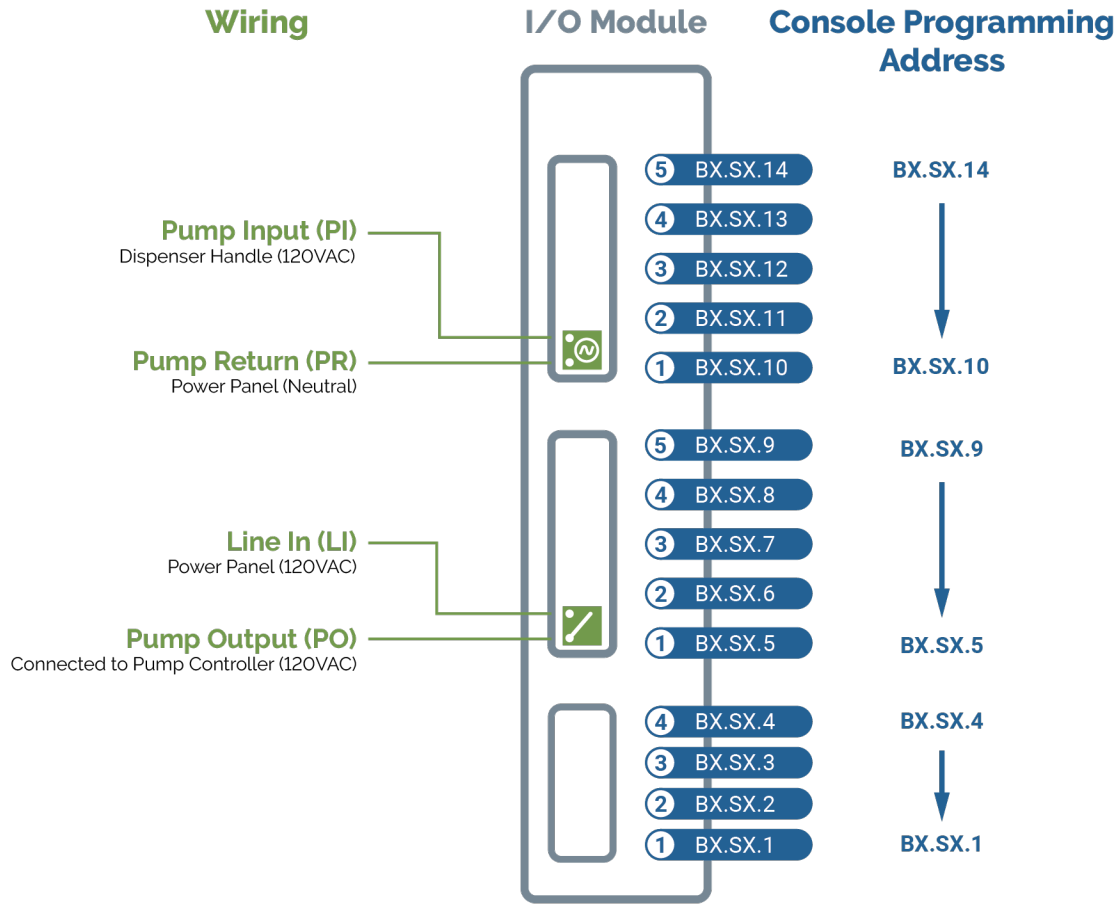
Wiring

I/O Module

Console Programming Address

Pump Input (PI)
Dispenser Handle (120VAC)

Pump Return (PR)
Power Panel (Neutral)

Line In (LI)
Power Panel (120VAC)

Pump Output (PO)
Connected to Pump Controller (120VAC)

5 BX.SX.14
4 BX.SX.13
3 BX.SX.12
2 BX.SX.11
1 BX.SX.10

5 BX.SX.9
4 BX.SX.8
3 BX.SX.7
2 BX.SX.6
1 BX.SX.5

4 BX.SX.4
3 BX.SX.3
2 BX.SX.2
1 BX.SX.1

BX.SX.14
BX.SX.10
BX.SX.9
BX.SX.5
BX.SX.4
BX.SX.1